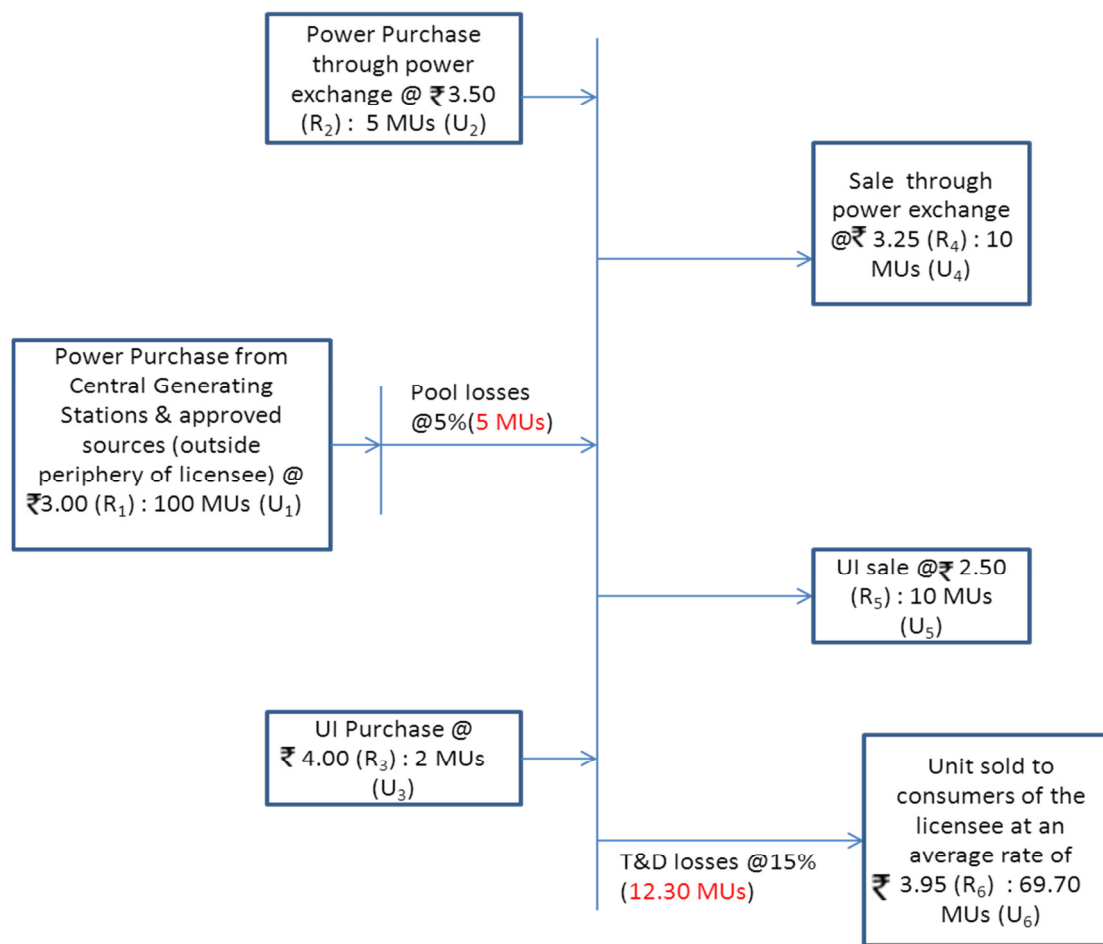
Power Purchase through power exchange @ ₹3.50 ($R_2$) : 5 MUs ($U_2$)

Sale through power exchange @₹ 3.25 ($R_4$) : 10 MUs ($U_4$)

Power Purchase from Central Generating Stations & approved sources (outside periphery of licensee) @ ₹3.00 ($R_1$) : 100 MUs ($U_1$)

Pool losses @5%(5 MUs)

UI sale @₹ 2.50 ($R_5$) : 10 MUs ($U_5$)

UI Purchase @ ₹ 4.00 ($R_3$) : 2 MUs ($U_3$)

Unit sold to consumers of the licensee at an average rate of ₹ 3.95 ($R_6$) : 69.70 MUs ($U_6$)

T&D losses @15% (12.30 MUs)